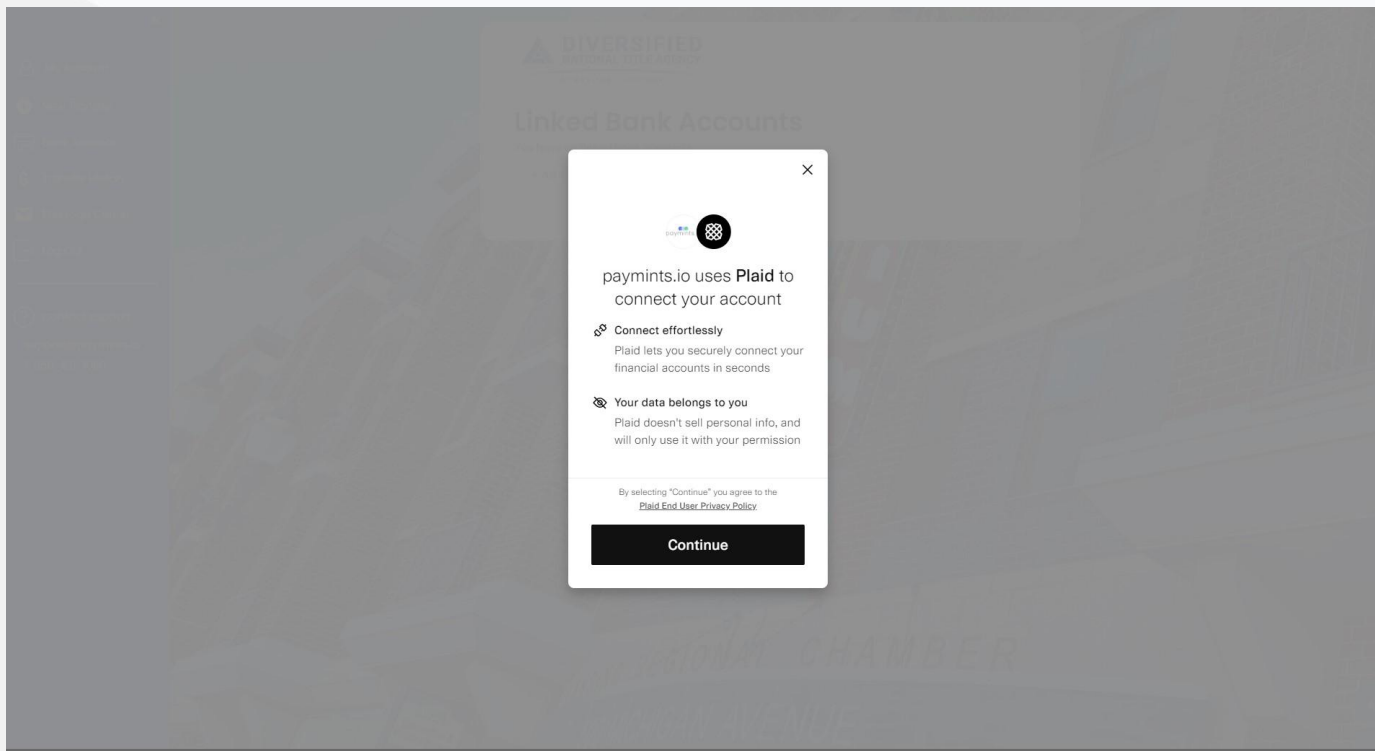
DIVERSIFIED

Linked Bank Accounts

×

paymints

paymints.io uses **Plaid** to connect your account

Connect effortlessly
Plaid lets you securely connect your financial accounts in seconds

Your data belongs to you
Plaid doesn't sell personal info, and will only use it with your permission

By selecting "Continue" you agree to the Plaid End User Privacy Policy

Continue

CHAMBER